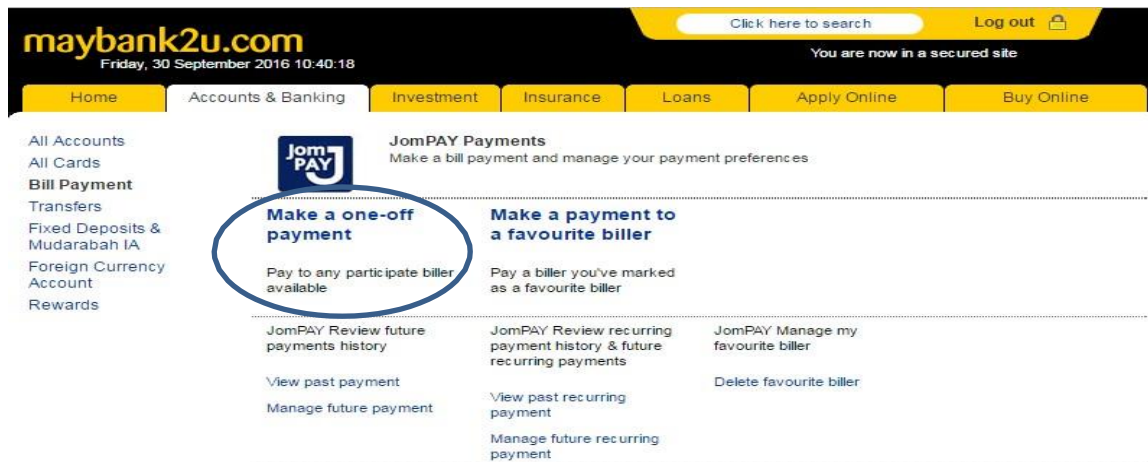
maybank2u.com
Friday, 30 September 2016 10:40:18

Click here to search

Log out

You are now in a secured site

Home | Accounts & Banking | Investment | Insurance | Loans | Apply Online | Buy Online

All Accounts
All Cards
Bill Payment
Transfers
Fixed Deposits & Mudarabah IA
Foreign Currency Account
Rewards

Jom PAY

JomPAY Payments
Make a bill payment and manage your payment preferences

Make a one-off payment

Pay to any participate biller available

Make a payment to a favourite biller

Pay a biller you've marked as a favourite biller

JomPAY Review future payments history

View past payment

Manage future payment

JomPAY Review recurring payment history & future recurring payments

View past recurring payment

Manage future recurring payment

JomPAY Manage my favourite biller

Delete favourite biller